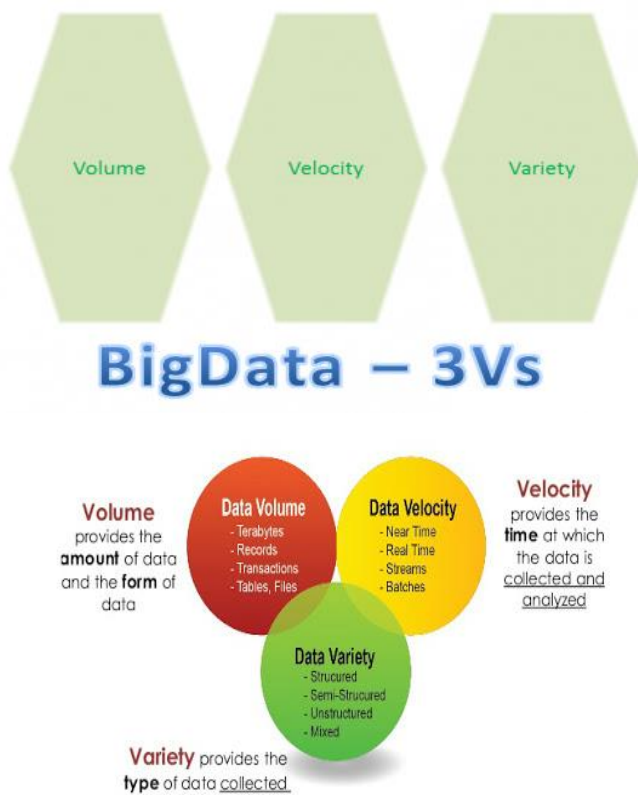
Volume

Velocity

Variety

BigData – 3Vs

Volume provides the amount of data and the form of data

Data Volume
- Terabytes
- Records
- Transactions
- Tables, Files

Data Velocity
- Near Time
- Real Time
- Streams
- Batches

Velocity provides the time at which the data is collected and analyzed

Data Variety
- Strucured
- Semi-Strucured
- Unstructured
- Mixed

Variety provides the type of data collected